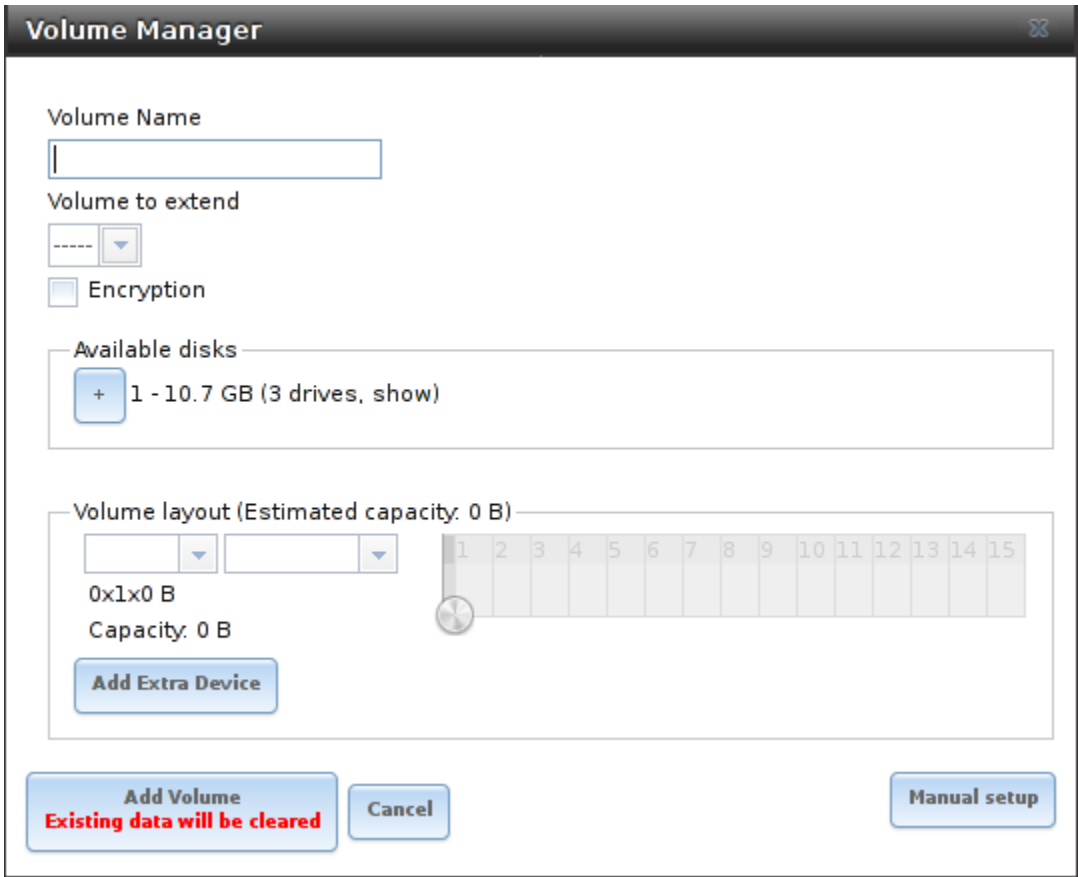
Volume Manager

Volume Name

Volume to extend

-----

Encryption

Available disks

+ 1 - 10.7 GB (3 drives, show)

Volume layout (Estimated capacity: 0 B)

0x1x0 B

Capacity: 0 B

Add Extra Device

| 1 | 2 | 3 | 4 | 5 | 6 | 7 | 8 | 9 | 10 | 11 | 12 | 13 | 14 | 15 |
|---|---|---|---|---|---|---|---|---|---|---|---|---|---|---|

Add Volume
Existing data will be cleared

Cancel

Manual setup